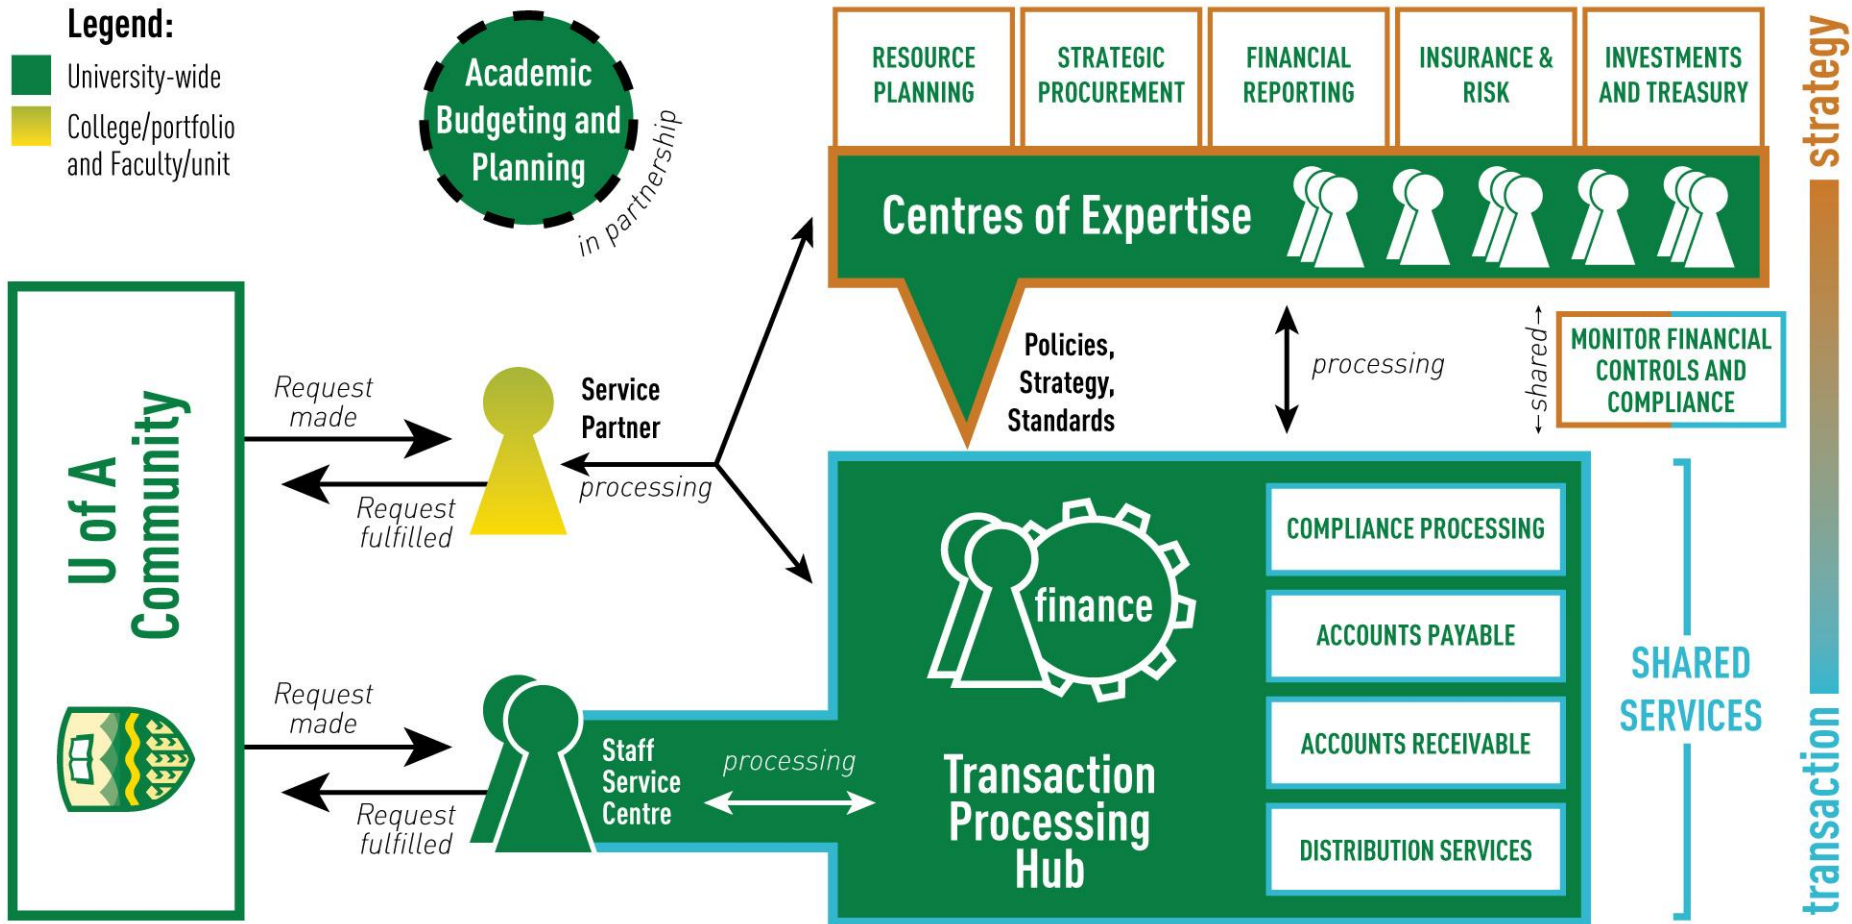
Legend:
University-wide
College/portfolio and Faculty/unit

Academic Budgeting and Planning

in partnership

RESOURCE PLANNING

STRATEGIC PROCUREMENT

FINANCIAL REPORTING

INSURANCE & RISK

INVESTMENTS AND TREASURY

strategy

Centres of Expertise

Policies, Strategy, Standards

processing

shared

MONITOR FINANCIAL CONTROLS AND COMPLIANCE

U of A Community

Request made

Request fulfilled

Service Partner

processing

finance

COMPLIANCE PROCESSING

ACCOUNTS PAYABLE

ACCOUNTS RECEIVABLE

DISTRIBUTION SERVICES

SHARED SERVICES

Request made

Request fulfilled

Staff Service Centre

processing

Transaction Processing Hub

transaction